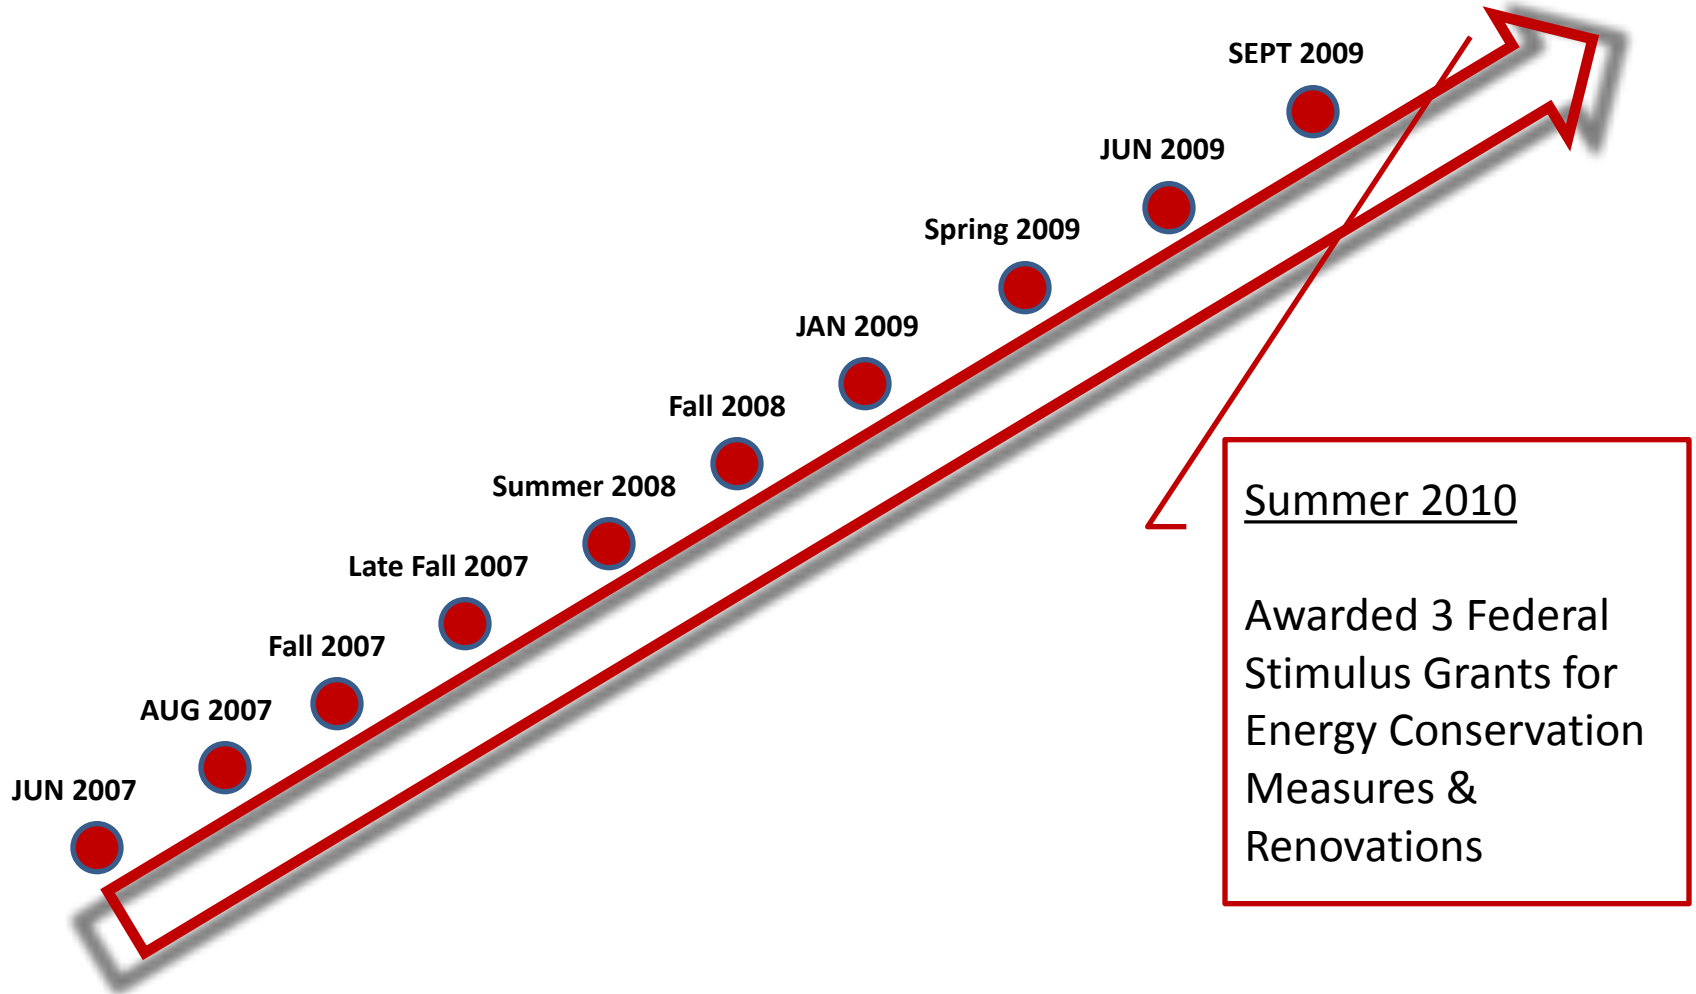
SEPT 2009

JUN 2009

Spring 2009

JAN 2009

Fall 2008

Summer 2008

Late Fall 2007

Fall 2007

AUG 2007

JUN 2007

Summer 2010

Awarded 3 Federal Stimulus Grants for Energy Conservation Measures & Renovations